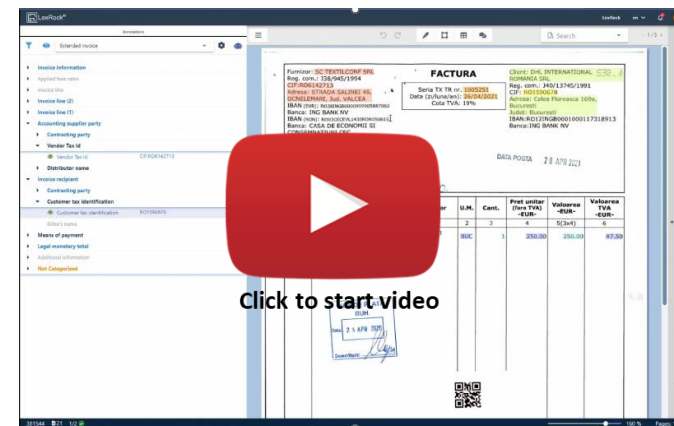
LexRock

LexRock en

Annotation

Extended invoice

Invoice information
Applied fare rate
Invoice line
Invoice line (2)
Invoice line (1)
Accounting supplier party
Contracting party
Vendor Tax Id
Vendor Tax Id CF:RO6142713
Distributor name
Invoice recipient
Contracting party
Customer tax identification
Customer tax identification RO1590678
Biller's name
Means of payment
Legal monetary total
Additional information
Not Categorized

Search
1/3

Furnizor: SC TEXTILCORF SRL
Reg. com.: J38/945/1994
CIF:RO6142713
Adresa: STRADA SALINEI 46, OCNELEMARI, Jud. VALCEA
IBAN (TOR): RO38INGB0000999905897002
Banca: ING BANK NV
IBAN (RON): RO02CECEVL2430RON0506615
Banca: CASA DE ECONOMII SI CONSEMNATIUNI CEC

FACTURA
Seria TX TR nr. 1005251
Data (zi/luna/an): 26/04/2021
Cota TVA: 19%

Client: DHL INTERNATIONAL ROMANIA SRL
Reg. com.: J40/13745/1991
CIF: RO1590678
Adresa: Calea Floreasca 169a, Bucuresti
Judet: Bucuresti
IBAN:RO12INGB0001000117318913
Banca:ING BANK NV

DATA POSTA 28 APR 2021

| U.M. | Cant. | Pret unitar (fara TVA) -EUR- | Valoarea -EUR- | Valoarea TVA -EUR- |
|---|---|---|---|---|
| 2 | 3 | 4 | 5(3x4) | 6 |
| BUC | 1 | 250.00 | 250.00 | 47.50 |

Click to start video

BUH
2 APR 2021

161144 | Z1 | 1/2
160 % Pages